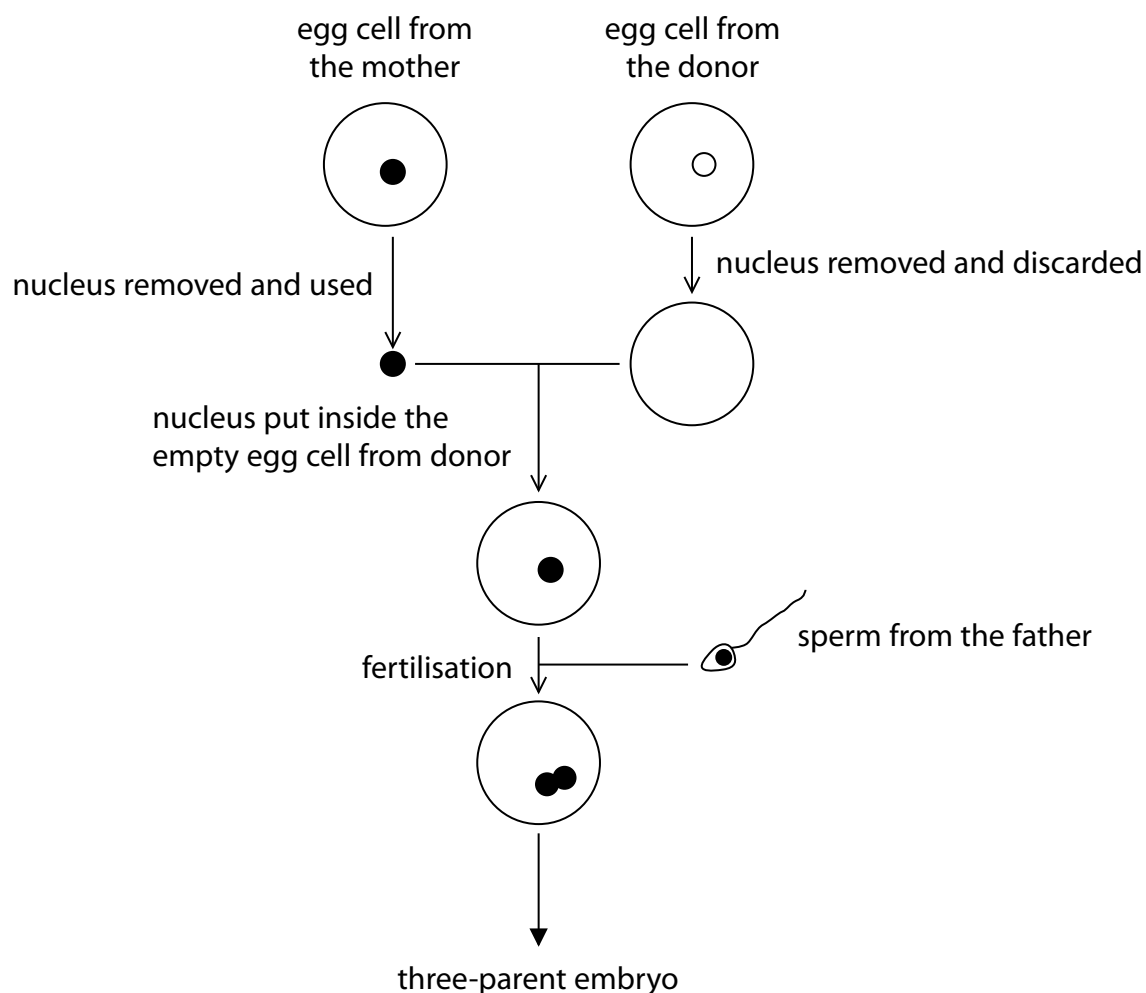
egg cell from the mother

egg cell from the donor

nucleus removed and used

nucleus removed and discarded

nucleus put inside the empty egg cell from donor

fertilisation

sperm from the father

three-parent embryo